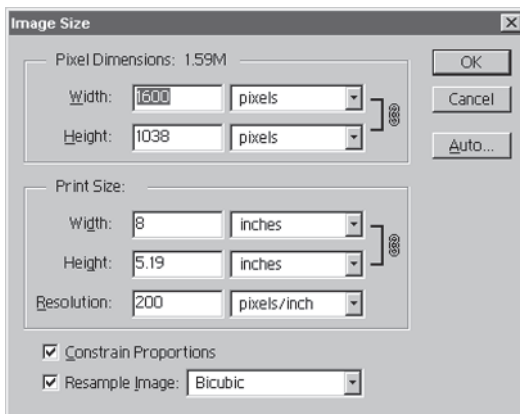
Image Size

Pixel Dimensions: 1.59M

Width: 1600 pixels

Height: 1038 pixels

OK

Cancel

Auto...

Print Size:

Width: 8 inches

Height: 5.19 inches

Resolution: 200 pixels/inch

Constrain Proportions

Resample Image: Bicubic